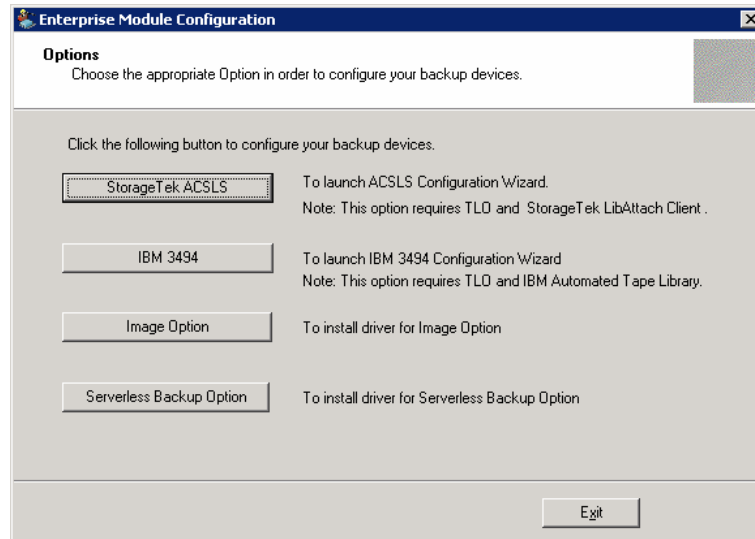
Enterprise Module Configuration

Options
Choose the appropriate Option in order to configure your backup devices.

Click the following button to configure your backup devices.

StorageTek ACSLS

To launch ACSLS Configuration Wizard.
Note: This option requires TLO and StorageTek LibAttach Client .

IBM 3494

To launch IBM 3494 Configuration Wizard
Note: This option requires TLO and IBM Automated Tape Library.

Image Option

To install driver for Image Option

Serverless Backup Option

To install driver for Serverless Backup Option

Exit